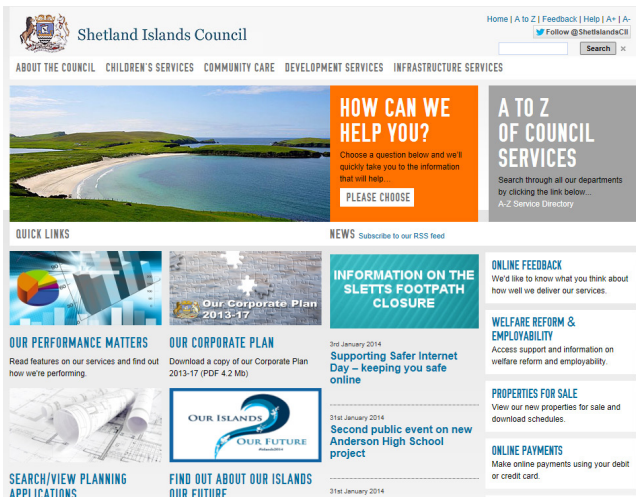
Shetland Islands Council

Home | A to Z | Feedback | Help | A+ | A-

Follow @ShetlandsCll

Search

ABOUT THE COUNCIL CHILDREN'S SERVICES COMMUNITY CARE DEVELOPMENT SERVICES INFRASTRUCTURE SERVICES

HOW CAN WE HELP YOU?

Choose a question below and we'll quickly take you to the information that will help...

PLEASE CHOOSE

A TO Z OF COUNCIL SERVICES

Search through all our departments by clicking the link below...

A-Z Service Directory

QUICK LINKS

NEWS Subscribe to our RSS feed

Our Corporate Plan 2013-17

INFORMATION ON THE SLETTS FOOTPATH CLOSURE

ONLINE FEEDBACK

We'd like to know what you think about how well we deliver our services.

OUR PERFORMANCE MATTERS

Read features on our services and find out how we're performing.

OUR CORPORATE PLAN

Download a copy of our Corporate Plan 2013-17 (PDF 4.2 Mb)

3rd January 2014

Supporting Safer Internet Day – keeping you safe online

WELFARE REFORM & EMPLOYABILITY

Access support and information on welfare reform and employability.

OUR ISLANDS OUR FUTURE

31st January 2014

Second public event on new Anderson High School project

PROPERTIES FOR SALE

View our new properties for sale and download schedules.

ONLINE PAYMENTS

Make online payments using your debit or credit card.

SEARCH/VIEW PLANNING APPLICATIONS

FIND OUT ABOUT OUR ISLANDS OUR FUTURE

31st January 2014